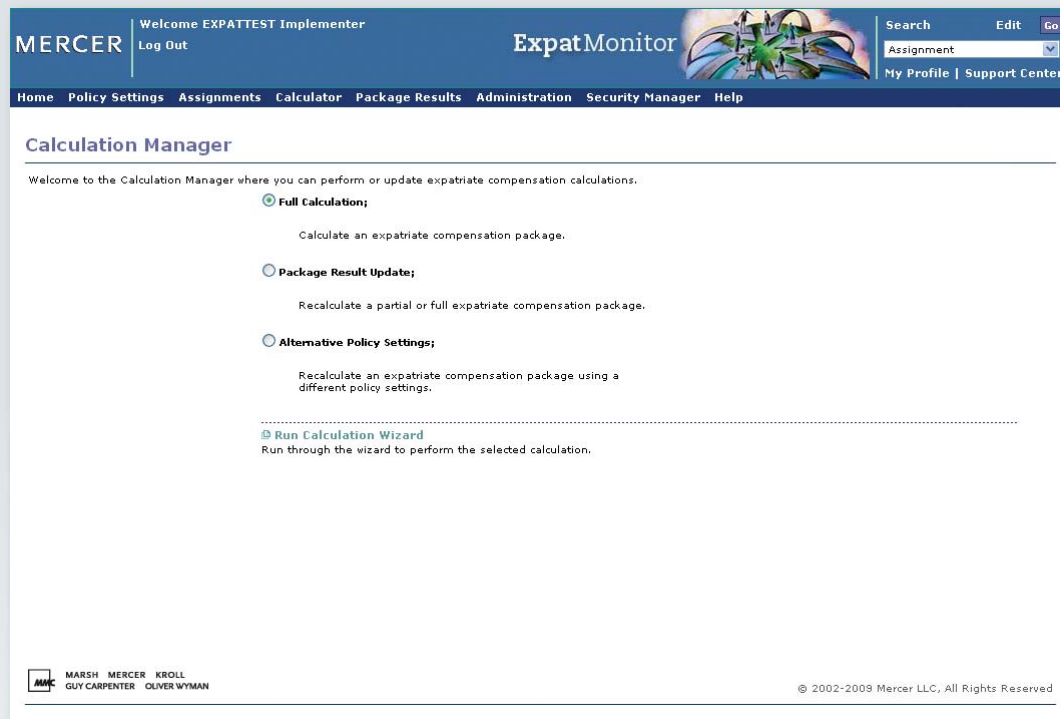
MERCER

Welcome EXPATTEST Implementer

Log Out

ExpatMonitor

Search

Edit

Go

Assignment

My Profile | Support Center

Home Policy Settings Assignments Calculator Package Results Administration Security Manager Help

Calculation Manager

Welcome to the Calculation Manager where you can perform or update expatriate compensation calculations.

Full Calculation;

Calculate an expatriate compensation package.

Package Result Update;

Recalculate a partial or full expatriate compensation package.

Alternative Policy Settings;

Recalculate an expatriate compensation package using a different policy settings.

Run Calculation Wizard

Run through the wizard to perform the selected calculation.

MMC MARSH MERCER KROLL GUY CARPENTER OLIVER WYMAN

© 2002-2009 Mercer LLC, All Rights Reserved